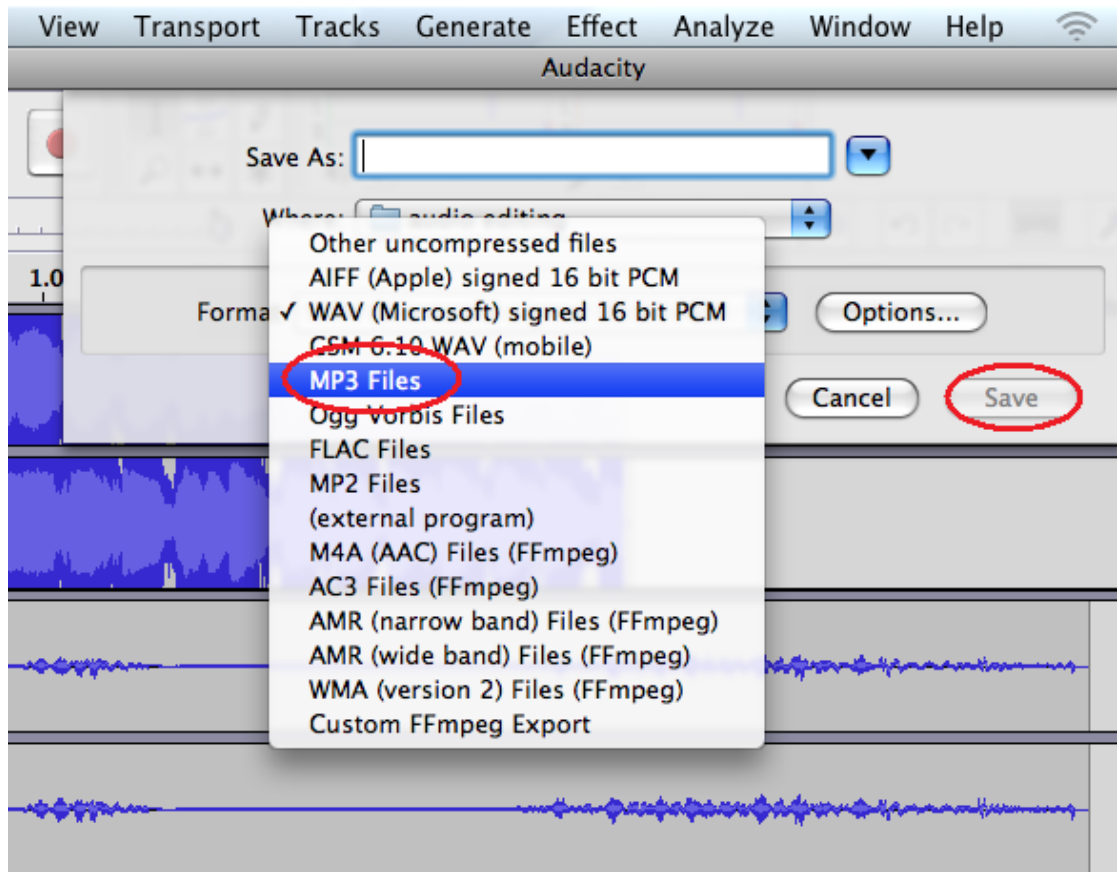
View Transport Tracks Generate Effect Analyze Window Help

Audacity

Save As:

Where: audio editing

1.0

Forma

Other uncompressed files
AIFF (Apple) signed 16 bit PCM
✓ WAV (Microsoft) signed 16 bit PCM
GSM 6.10 WAV (mobile)
MP3 Files
Ogg Vorbis Files
FLAC Files
MP2 Files
(external program)
M4A (AAC) Files (FFmpeg)
AC3 Files (FFmpeg)
AMR (narrow band) Files (FFmpeg)
AMR (wide band) Files (FFmpeg)
WMA (version 2) Files (FFmpeg)
Custom FFmpeg Export

Options...

Cancel

Save